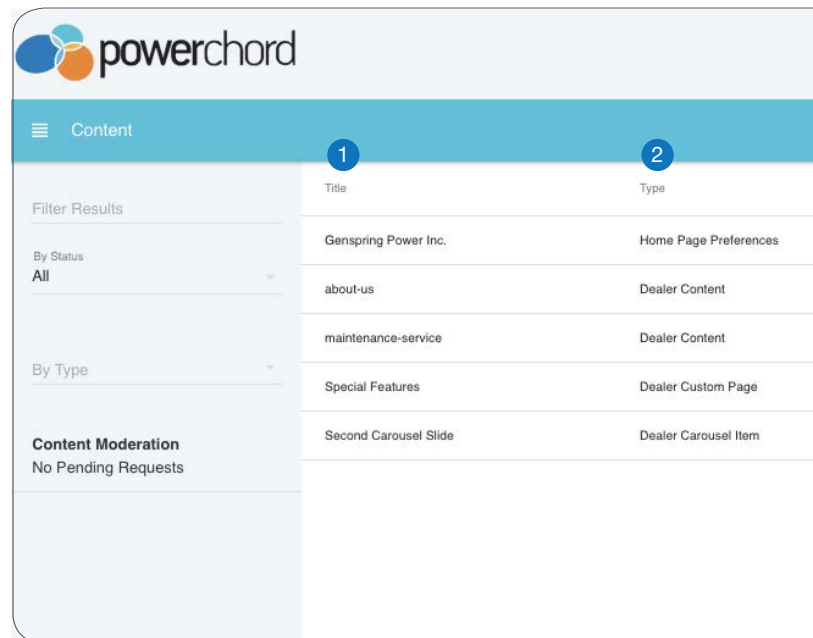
powerchord

Content

Filter Results

By Status
All

By Type

Content Moderation
No Pending Requests

1 Title

2 Type

| Title | Type |
|---|---|
| Genspring Power Inc. | Home Page Preferences |
| about-us | Dealer Content |
| maintenance-service | Dealer Content |
| Special Features | Dealer Custom Page |
| Second Carousel Slide | Dealer Carousel Item |